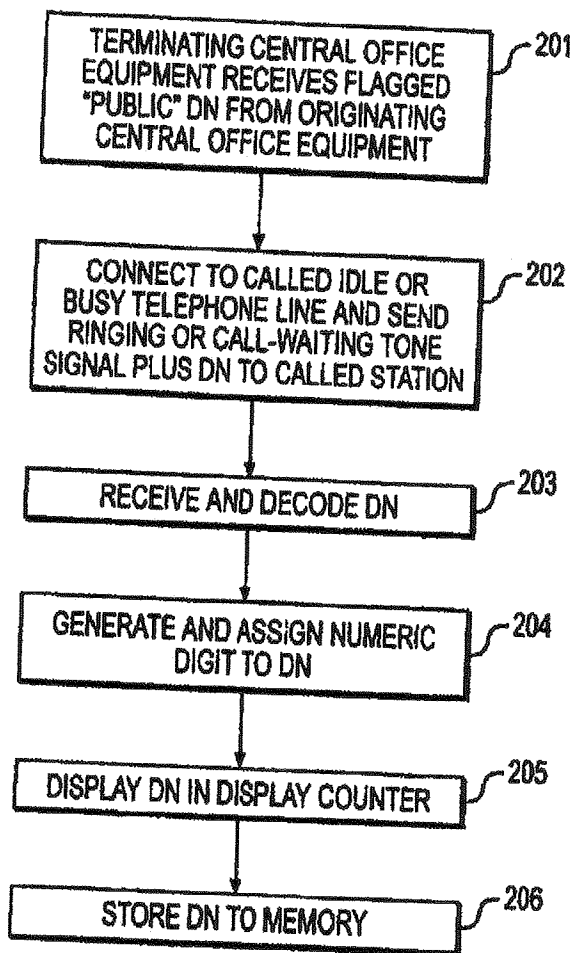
TERMINATING CENTRAL OFFICE EQUIPMENT RECEIVES FLAGGED "PUBLIC" DN FROM ORIGINATING CENTRAL OFFICE EQUIPMENT

201

CONNECT TO CALLED IDLE OR BUSY TELEPHONE LINE AND SEND RINGING OR CALL-WAITING TONE SIGNAL PLUS DN TO CALLED STATION

202

RECEIVE AND DECODE DN

203

GENERATE AND ASSIGN NUMERIC DIGIT TO DN

204

DISPLAY DN IN DISPLAY COUNTER

205

STORE DN TO MEMORY

206